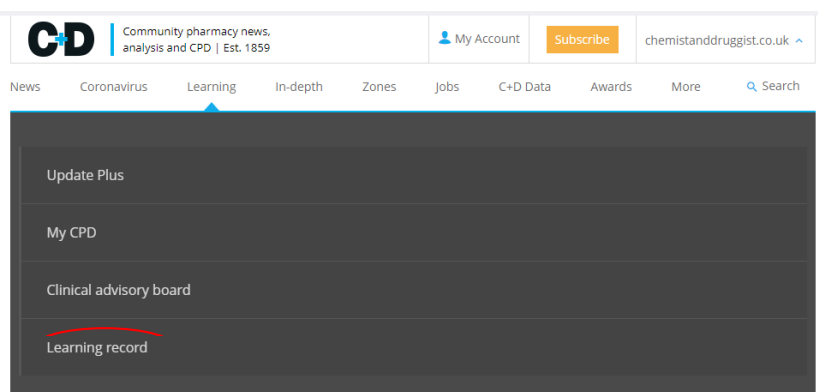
C+D

Community pharmacy news, analysis and CPD | Est. 1859

My Account

Subscribe

chemistanddruggist.co.uk

News Coronavirus Learning In-depth Zones Jobs C+D Data Awards More Search

Update Plus

My CPD

Clinical advisory board

Learning record